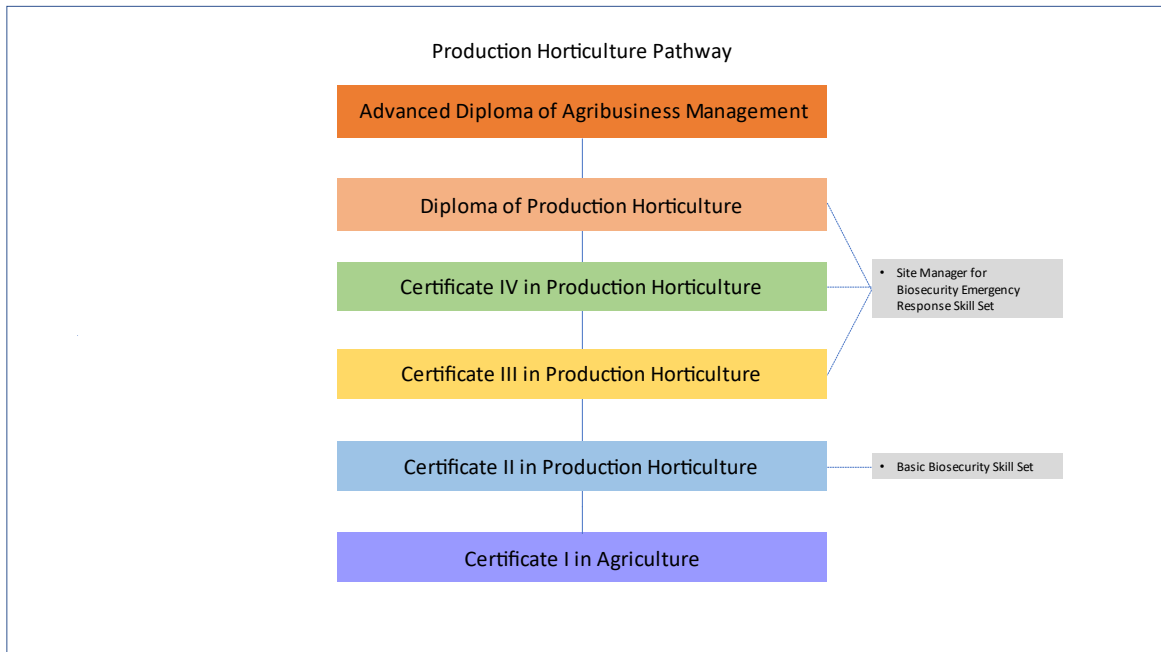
Production Horticulture Pathway

Advanced Diploma of Agribusiness Management

Diploma of Production Horticulture

Certificate IV in Production Horticulture

Certificate III in Production Horticulture

Certificate II in Production Horticulture

Certificate I in Agriculture

- Site Manager for Biosecurity Emergency Response Skill Set

- Basic Biosecurity Skill Set